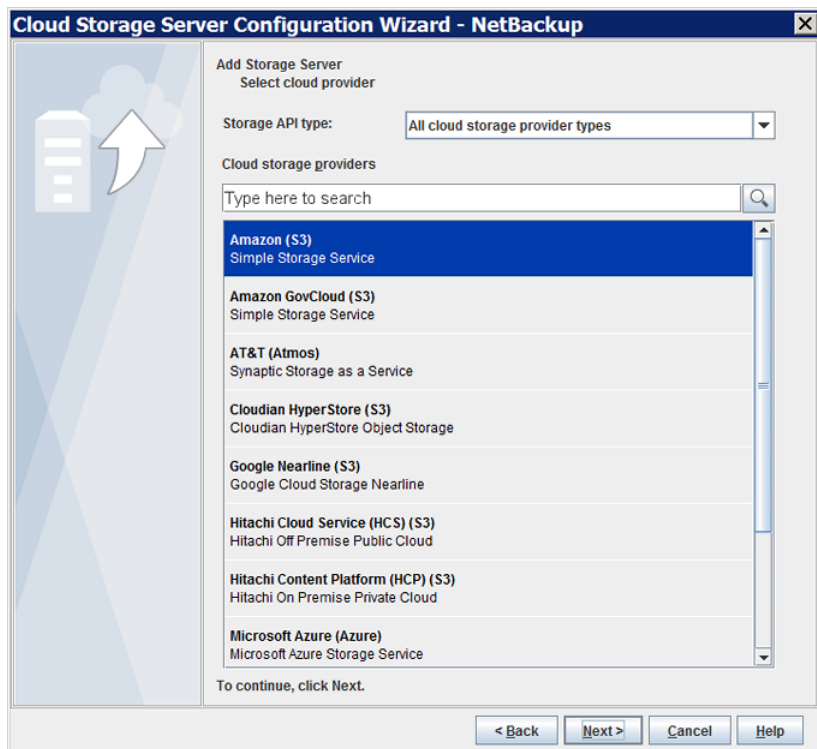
Cloud Storage Server Configuration Wizard - NetBackup

Add Storage Server
Select cloud provider

Storage API type: All cloud storage provider types

Cloud storage providers

Type here to search

Amazon (S3)
Simple Storage Service

Amazon GovCloud (S3)
Simple Storage Service

AT&T (Atmos)
Synaptic Storage as a Service

Cloudian HyperStore (S3)
Cloudian HyperStore Object Storage

Google Nearline (S3)
Google Cloud Storage Nearline

Hitachi Cloud Service (HCS) (S3)
Hitachi Off Premise Public Cloud

Hitachi Content Platform (HCP) (S3)
Hitachi On Premise Private Cloud

Microsoft Azure (Azure)
Microsoft Azure Storage Service

To continue, click Next.

< Back | Next > | Cancel | Help